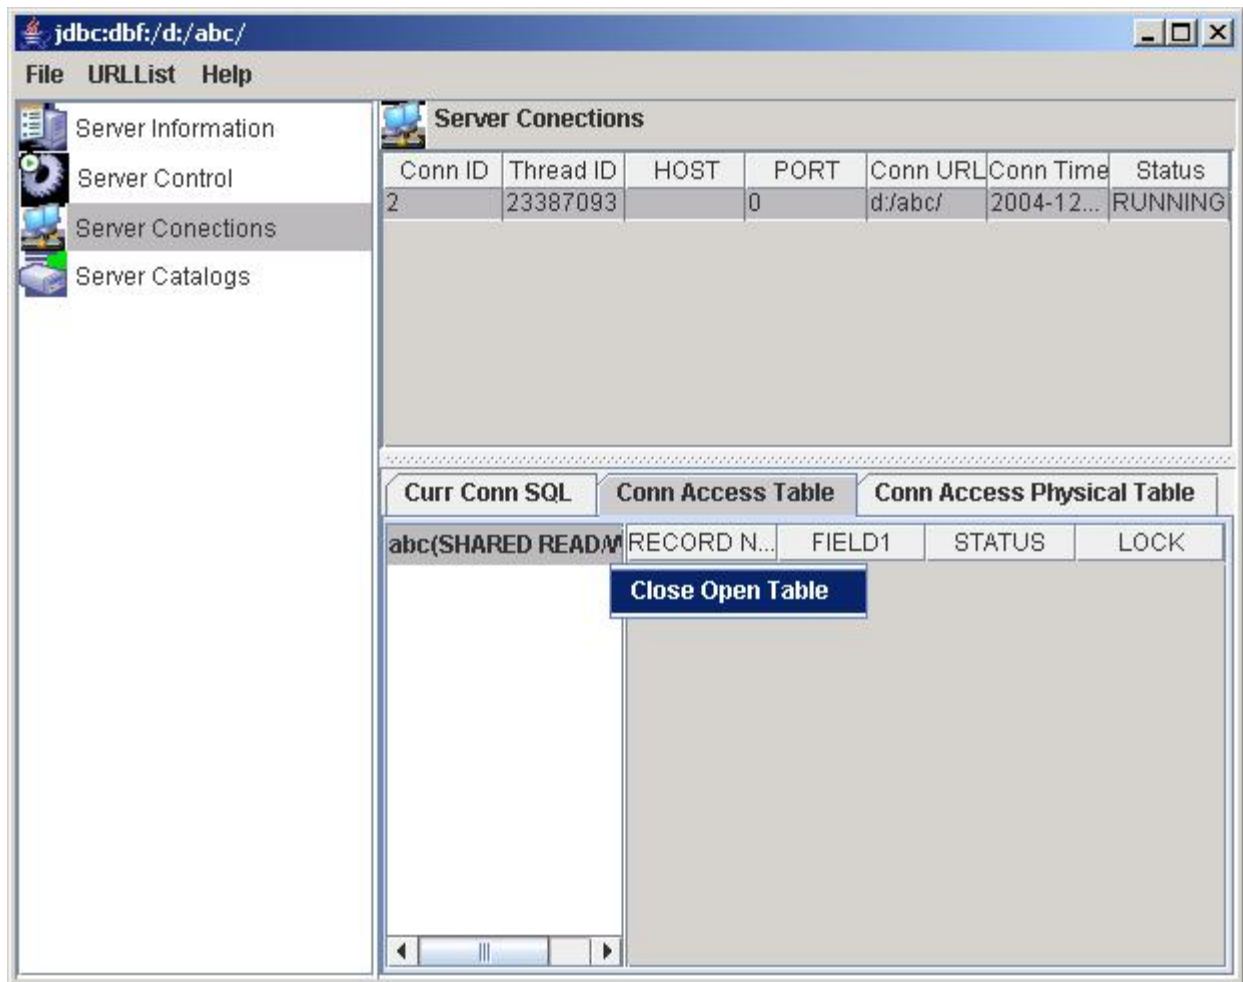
jdbc:dbf:/d:/abc/

File URLList Help

Server Information
Server Control
Server Conections
Server Catalogs

Server Conections

| Conn ID | Thread ID | HOST | PORT | Conn URL | Conn Time | Status |
|---|---|---|---|---|---|---|
| 2 | 23387093 | | 0 | d:/abc/ | 2004-12... | RUNNING |

Curr Conn SQL | Conn Access Table | Conn Access Physical Table

abc(SHARED READ/W

| RECORD N... | FIELD1 | STATUS | LOCK |
|---|---|---|---|

Close Open Table